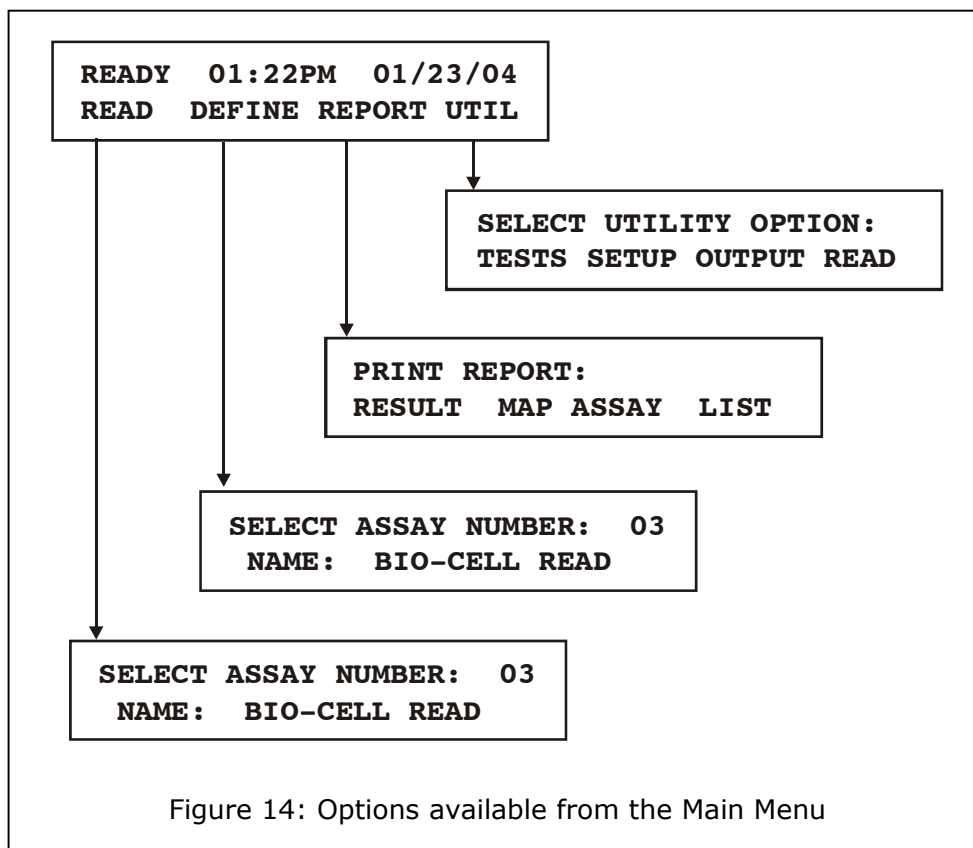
READY 01:22PM 01/23/04
READ DEFINE REPORT UTIL

SELECT UTILITY OPTION:
TESTS SETUP OUTPUT READ

PRINT REPORT:
RESULT MAP ASSAY LIST

SELECT ASSAY NUMBER: 03
NAME: BIO-CELL READ

SELECT ASSAY NUMBER: 03
NAME: BIO-CELL READ

Figure 14: Options available from the Main Menu